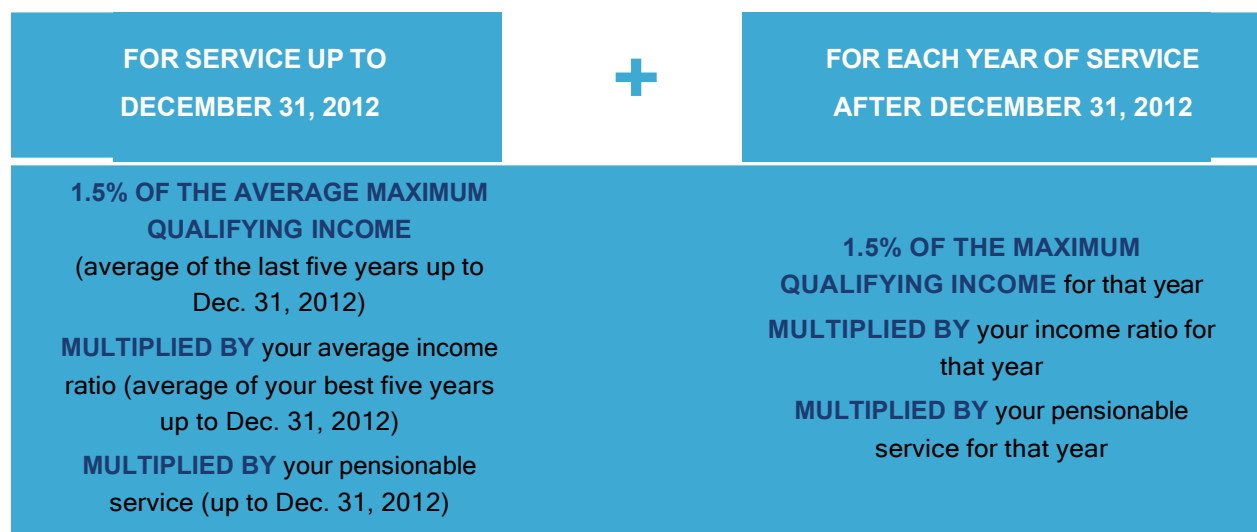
FOR SERVICE UP TO DECEMBER 31, 2012

+

FOR EACH YEAR OF SERVICE AFTER DECEMBER 31, 2012

1.5% OF THE AVERAGE MAXIMUM QUALIFYING INCOME (average of the last five years up to Dec. 31, 2012)

MULTIPLIED BY your average income ratio (average of your best five years up to Dec. 31, 2012)

MULTIPLIED BY your pensionable service (up to Dec. 31, 2012)

1.5% OF THE MAXIMUM QUALIFYING INCOME for that year

MULTIPLIED BY your income ratio for that year

MULTIPLIED BY your pensionable service for that year